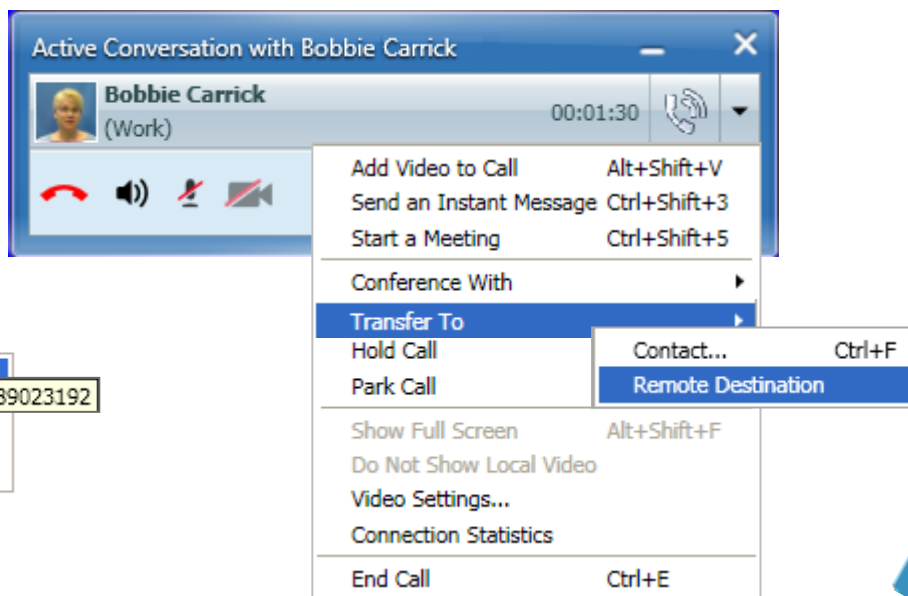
Active Conversation with Bobbie Carrick

Bobbie Carrick
(Work)
00:01:30

Add Video to Call Alt+Shift+V
Send an Instant Message Ctrl+Shift+3
Start a Meeting Ctrl+Shift+5

Conference With
Transfer To
Hold Call
Park Call

Contact... Ctrl+F
Remote Destination

89023192

Show Full Screen Alt+Shift+F
Do Not Show Local Video
Video Settings...
Connection Statistics

End Call Ctrl+E